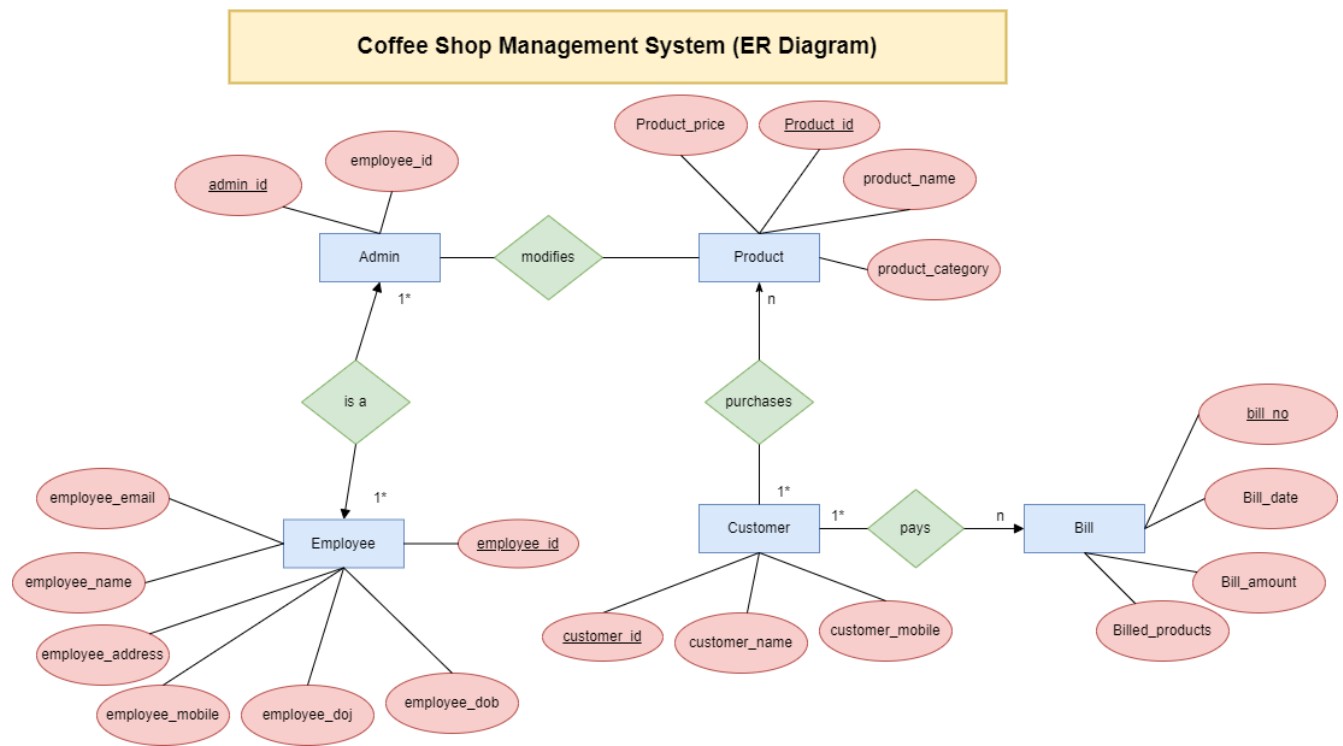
Coffee Shop Management System (ER Diagram)

admin_id
employee_id
Admin
modifies
Product_price
Product_id
product_name
Product
product_category
1*
n
is a
purchases
1*
1*
employee_email
Employee
employee_id
employee_name
employee_address
employee_mobile
employee_doj
employee_dob
Customer
1*
pays
n
Bill
bill_no
Bill_date
Bill_amount
Billed_products
customer_id
customer_name
customer_mobile